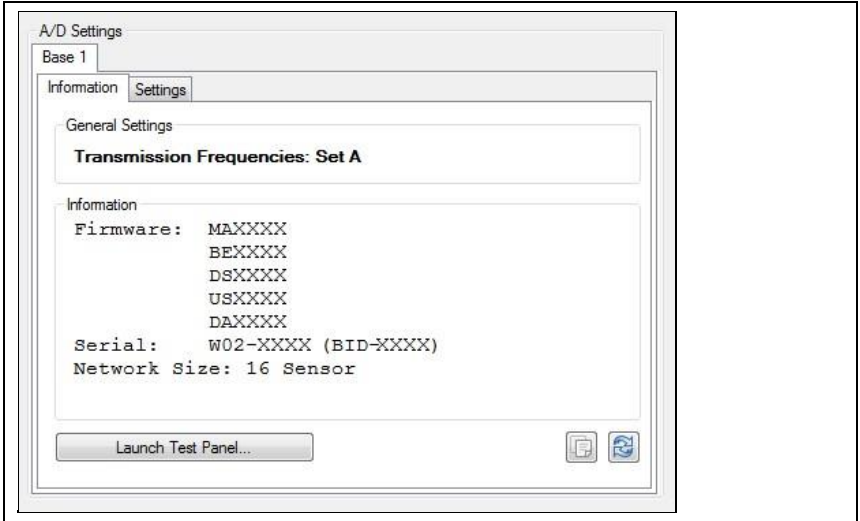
A/D Settings
Base 1
Information Settings
General Settings
**Transmission Frequencies: Set A**
Information
Firmware: MAXXXX
BEXXXX
DSXXXX
USXXXX
DAXXXX
Serial: W02-XXXX (BID-XXXX)
Network Size: 16 Sensor
Launch Test Panel...